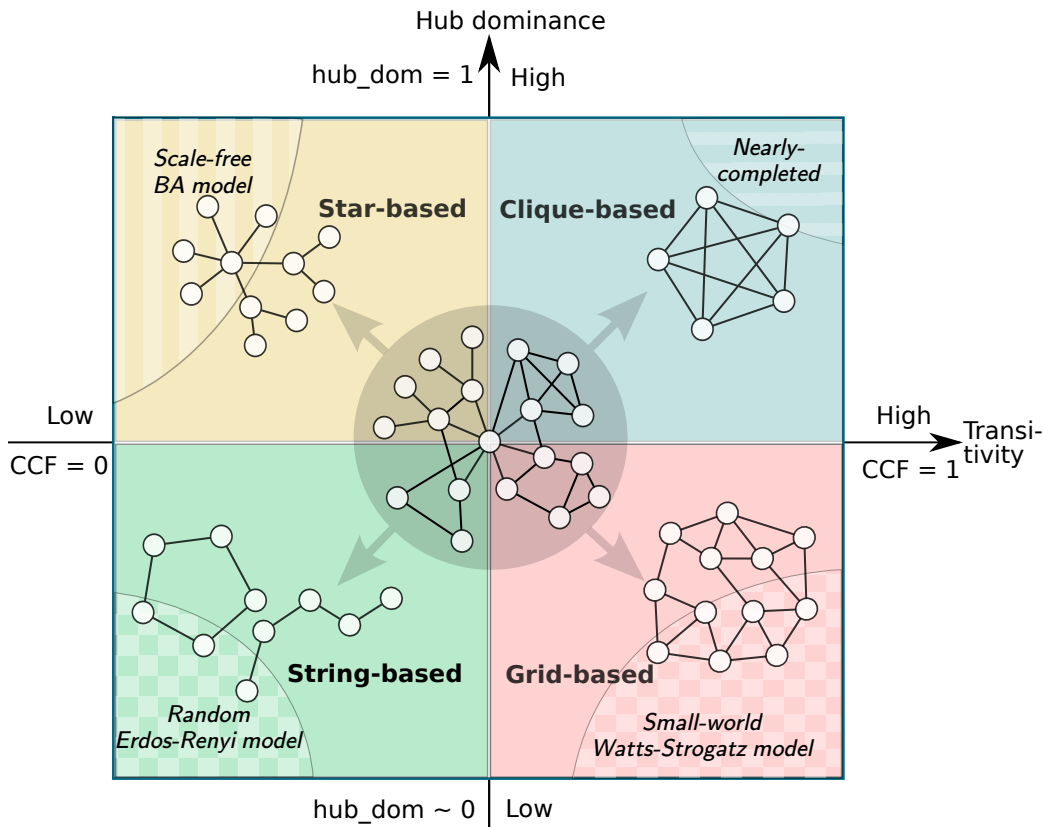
Hub dominance

hub_dom = 1

High

Scale-free BA model

Star-based

Clique-based

Nearly-completed

Low

CCF = 0

High

CCF = 1

Transitivity

String-based

Grid-based

Random Erdos-Renyi model

Small-world Watts-Strogatz model

hub_dom ~ 0

Low